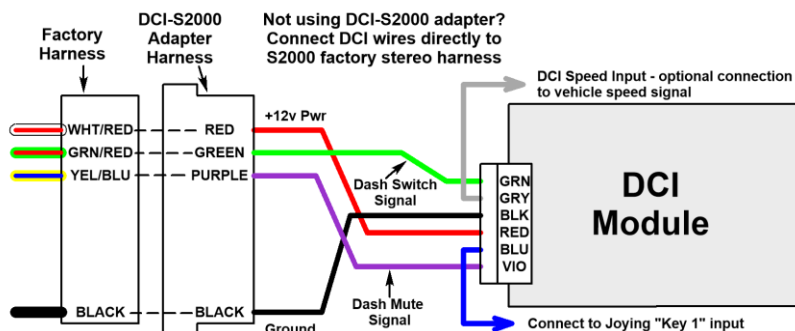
Factory Harness

DCI-S2000 Adapter Harness

Not using DCI-S2000 adapter? Connect DCI wires directly to S2000 factory stereo harness

DCI Speed Input - optional connection to vehicle speed signal

WHT/RED — RED
GRN/RED — GREEN
YEL/BLU — PURPLE
BLACK — BLACK

+12v Pwr

Dash Switch Signal

Dash Mute Signal

Ground

GRN
GRY
BLK
RED
BLU
VIO

DCI Module

Connect to Joying "Key 1" input